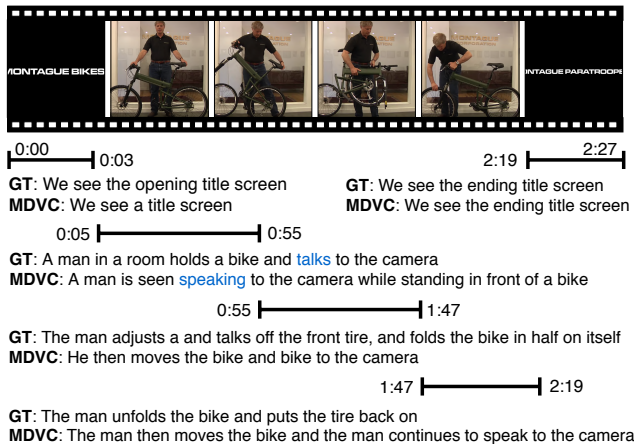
MONTAGUE BIKES

NTAGUE PARATROOPE

0:00 0:03

GT: We see the opening title screen
MDVC: We see a title screen

2:19 2:27

GT: We see the ending title screen
MDVC: We see the ending title screen

0:05 0:55

GT: A man in a room holds a bike and talks to the camera
MDVC: A man is seen speaking to the camera while standing in front of a bike

0:55 1:47

GT: The man adjusts a and talks off the front tire, and folds the bike in half on itself
MDVC: He then moves the bike and bike to the camera

1:47 2:19

GT: The man unfolds the bike and puts the tire back on
MDVC: The man then moves the bike and the man continues to speak to the camera